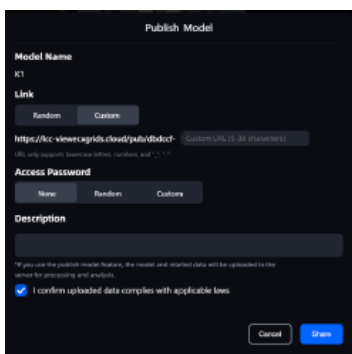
Publish Model

Model Name

K1

Link

Random Custom

https://kc-viewer.xgrids.cloud/pub/dbdccf- Custom URL (1-36 characters)

URL only supports lowercase letters, numbers, and "-", "_"

Access Password

None Random Custom

Description

*If you use the publish model feature, the model and related data will be uploaded to the server for processing and analysis.

I confirm uploaded data complies with applicable laws

Cancel Share